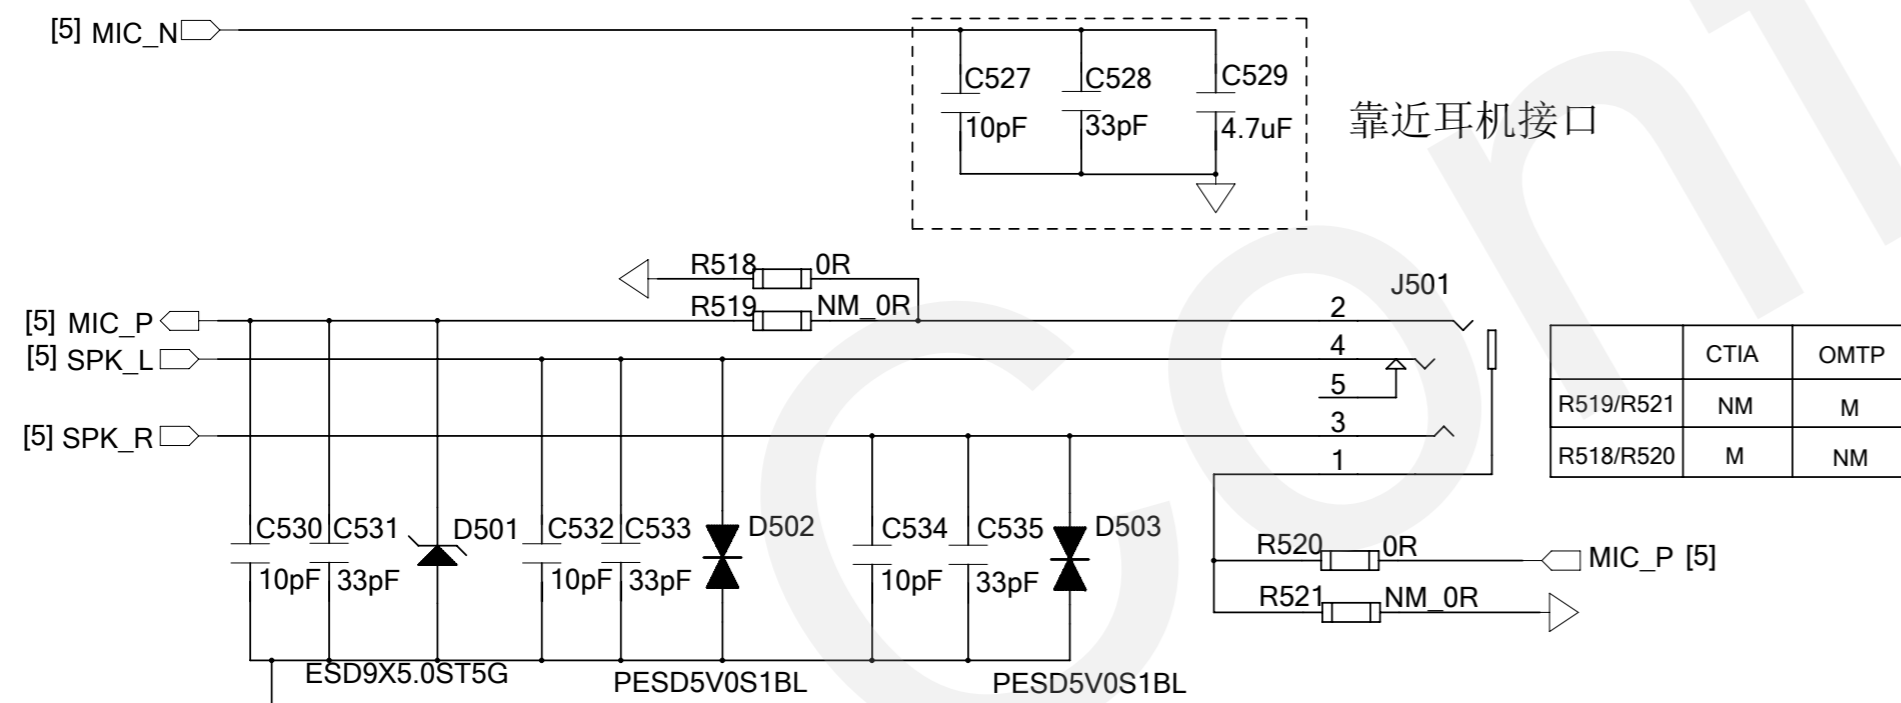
[5] MIC_N

C527
10pF

C528
33pF

C529
4.7uF

靠近耳机接口

R518 0R

R519 NM_0R

J501

[5] MIC_P
[5] SPK_L
[5] SPK_R

2
4
5
3
1

| | CTIA | OMTP |
|---|---|---|
| R519/R521 | NM | M |
| R518/R520 | M | NM |

C530 C531 D501 C532 C533 D502 C534 C535 D503
10pF 33pF 10pF 33pF 10pF 33pF

R520 0R
MIC_P [5]
R521 NM_0R

ESD9X5.0ST5G
PESD5V0S1BL
PESD5V0S1BL